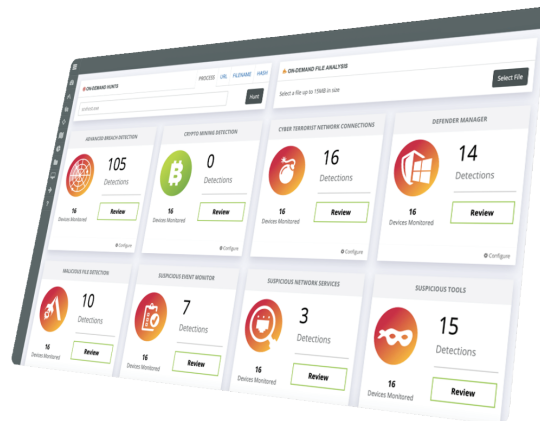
ON-DEMAND HUNTS

PROCESS URL FILENAME HASH

svchost.exe

Hunt

ON-DEMAND FILE ANALYSIS

Select a file up to 15MB in size

Select File

ADVANCED BREACH DETECTION

105

Detections

16

Devices Monitored

Review

Configure

CRYPTO MINING DETECTION

0

Detections

16

Devices Monitored

Review

Configure

CYBER TERRORIST NETWORK CONNECTIONS

16

Detections

16

Devices Monitored

Review

Configure

DEFENDER MANAGER

14

Detections

16

Devices Monitored

Review

Configure

MALICIOUS FILE DETECTION

10

Detections

16

Devices Monitored

Review

SUSPICIOUS EVENT MONITOR

7

Detections

16

Devices Monitored

Review

SUSPICIOUS NETWORK SERVICES

3

Detections

16

Devices Monitored

Review

SUSPICIOUS TOOLS

15

Detections

16

Devices Monitored

Review